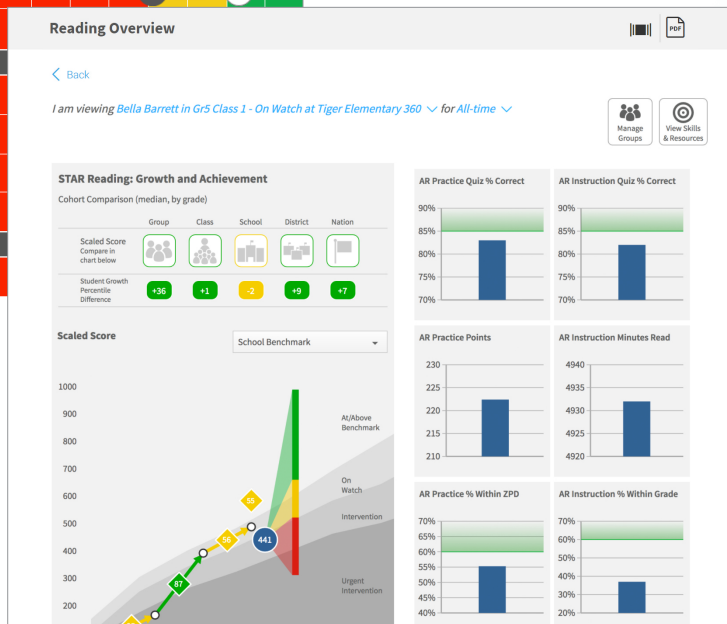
Reading Overview

PDF

< Back

I am viewing Bella Barrett in Gr5 Class 1 - On Watch at Tiger Elementary 360 for All-time

Manage Groups

View Skills & Resources

STAR Reading: Growth and Achievement

Cohort Comparison (median, by grade)

| | Group | Class | School | District | Nation |
|---|---|---|---|---|---|
| Scaled Score Compare in chart below | | | | | |
| Student Growth Percentile Difference | +36 | +1 | -2 | +9 | +7 |

Scaled Score

School Benchmark

1000
900
800
700
600
500
400
300
200

At/Above Benchmark

On Watch

Intervention

Urgent Intervention

55

56

441

87

AR Practice Quiz % Correct

90%
85%
80%
75%
70%

AR Instruction Quiz % Correct

90%
85%
80%
75%
70%

AR Practice Points

230
225
220
215
210

AR Instruction Minutes Read

4940
4935
4930
4925
4920

AR Practice % Within ZPD

70%
65%
60%
55%
50%
45%
40%

AR Instruction % Within Grade

70%
60%
50%
40%
30%
20%